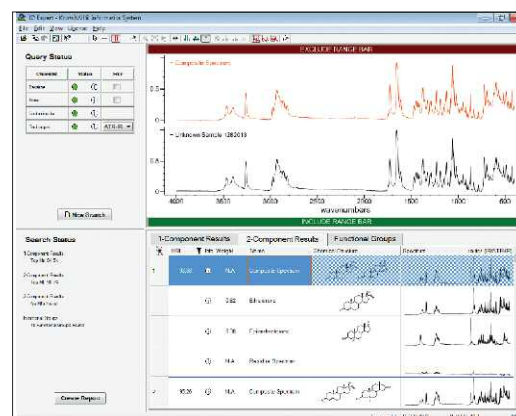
IR Expert - KnowItAll® Informatics System
File Edit View License Help

Query Status

| Database | Status | Hits |
|---|---|---|
| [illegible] | | |
| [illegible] | | |
| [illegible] | | |
| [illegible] | | |

New Search

EXCLUDE RANGE BAR

— Composite Spectrum

— Unknown Sample 1260019

0.5

0.5

4000 3500 3000 2500 2000 1500 1000 500
Wavenumbers

EXCLUDE RANGE BAR

Search Status

1-Component Results
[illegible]

2-Component Results
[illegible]

3-Component Results
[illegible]

Functional Groups
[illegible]

Create Report

1-Component Results | 2-Component Results | Functional Groups

| | HQI | Mix Weight | Name | Chemical Structure | Spectrum |
|---|---|---|---|---|---|
| 1 | 92.30 | N/A | Composite Spectrum | | |
| | | 0.62 | Ethinylestra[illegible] | | |
| | | 0.38 | Cholesterol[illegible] | | |
| | | N/A | Residual Spectrum | | |
| 2 | 92.26 | N/A | Composite Spectrum | | |